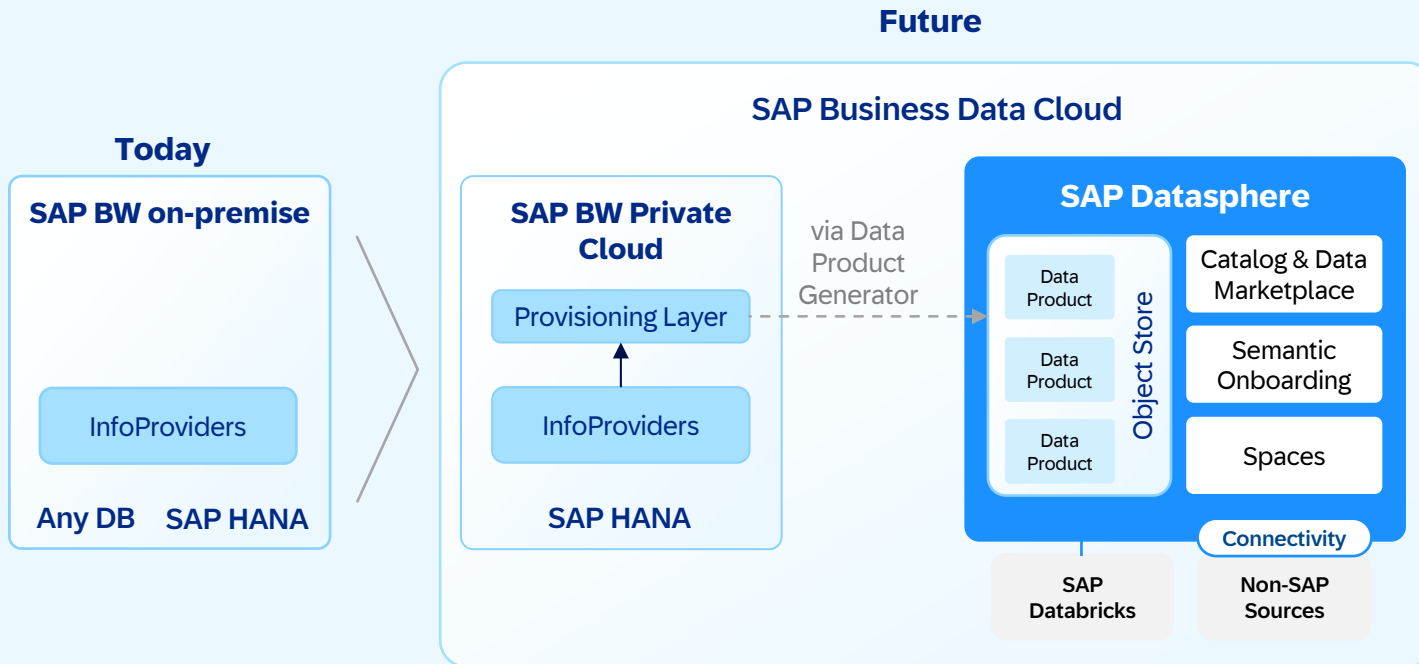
Today

SAP BW on-premise

InfoProviders

Any DB SAP HANA

Future

SAP Business Data Cloud

SAP BW Private Cloud

Provisioning Layer

InfoProviders

SAP HANA

via Data Product Generator

SAP Datasphere

Data Product

Data Product

Data Product

Object Store

Catalog & Data Marketplace

Semantic Onboarding

Spaces

Connectivity

SAP Databricks

Non-SAP Sources